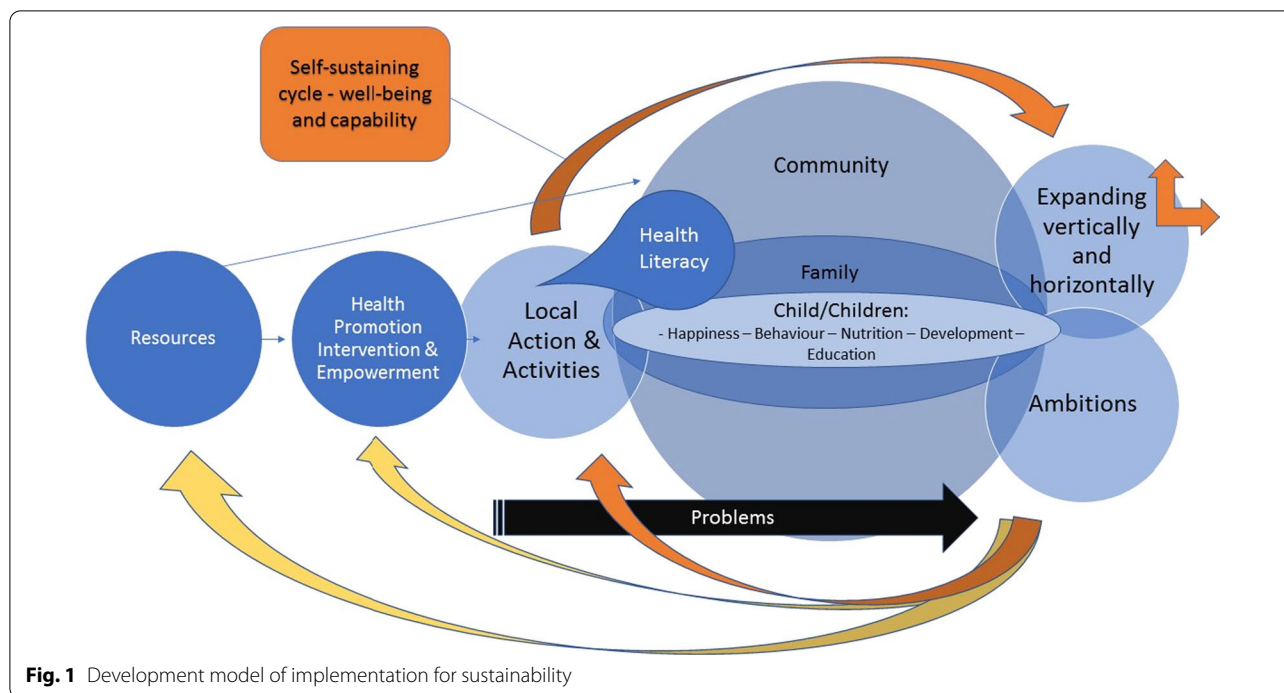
Self-sustaining cycle - well-being and capability

Community

Expanding vertically and horizontally

Health Literacy

Family

Resources

Health Promotion Intervention & Empowerment

Local Action & Activities

Child/Children:
- Happiness – Behaviour – Nutrition – Development – Education

Ambitions

Problems

**Fig. 1** Development model of implementation for sustainability